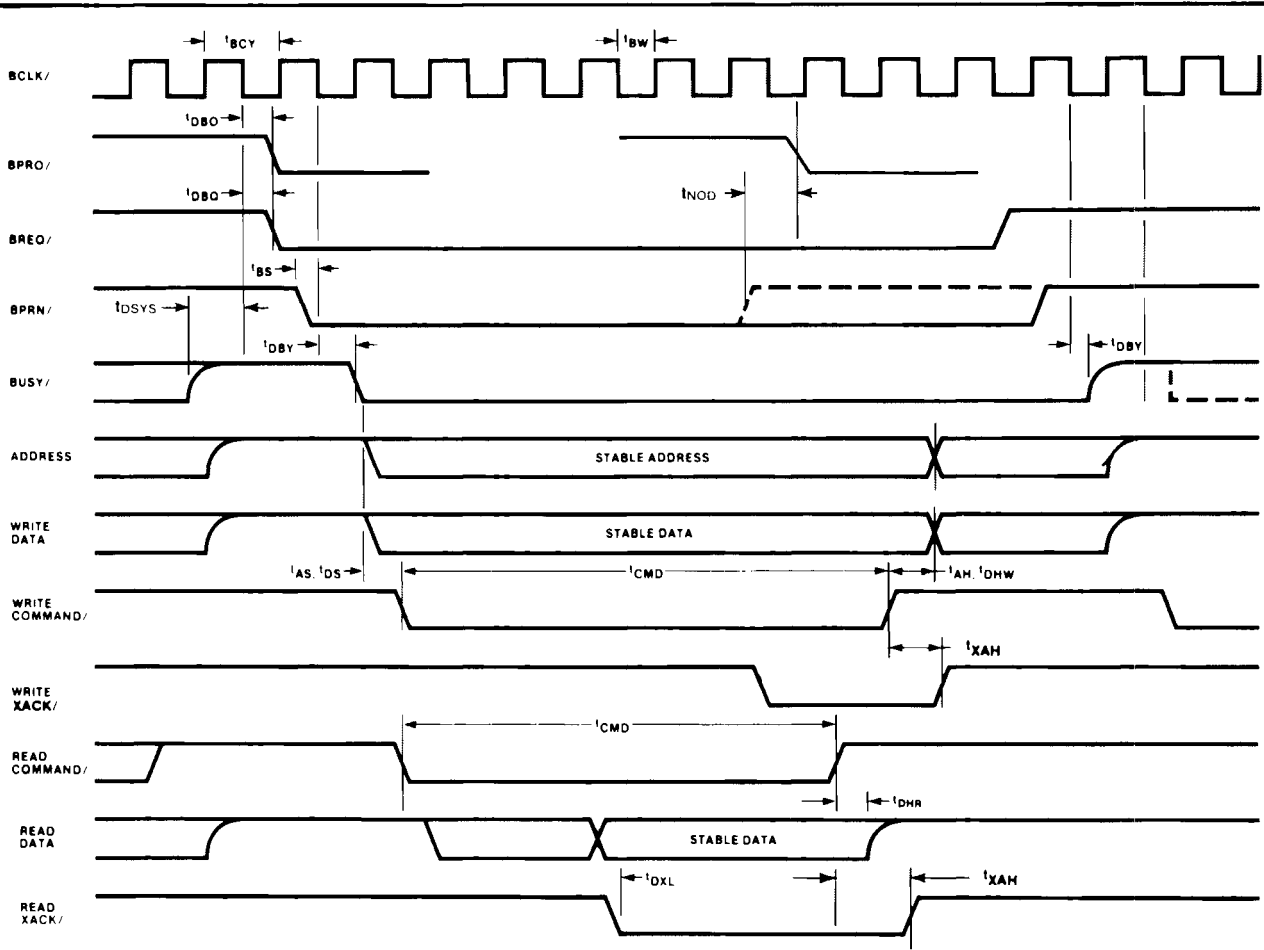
$t_{BCY}$

$t_{BW}$

BCLK/

$t_{DBO}$

BPRO/

$t_{DBQ}$

$t_{NOD}$

BREQ/

$t_{BS}$

$t_{DSYS}$

BPRN/

$t_{DBY}$

$t_{DBY}$

BUSY/

ADDRESS

STABLE ADDRESS

WRITE DATA

STABLE DATA

$t_{AS}, t_{DS}$

$t_{CMD}$

$t_{AH}, t_{DHW}$

WRITE COMMAND/

$t_{XAH}$

WRITE XACK/

$t_{CMD}$

READ COMMAND/

$t_{DHR}$

READ DATA

STABLE DATA

$t_{DXL}$

$t_{XAH}$

READ XACK/